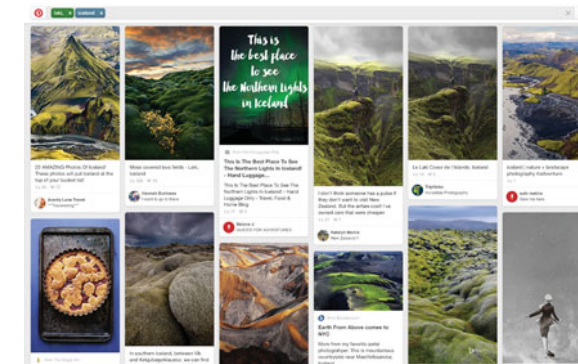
hills × Iceland ×

22 AMAZING Photos Of Iceland! These photos will just blasted at the top of your bucket list!

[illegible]

Moss-covered lava fields - Laki, Iceland

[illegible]

This is the best place to see the Northern Lights in Iceland

This Is The Best Place To See The Northern Lights In Iceland - Hand Luggage...

This Is The Best Place To See The Northern Lights In Iceland – Hand Luggage Only – Travel, Food & Home Blog

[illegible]

I don't think someone has a pulse if they don't want to visit New Zealand. But the airfare cost! I've owned care that were cheaper

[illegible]

Le Lac Cover de l'Islande, Iceland

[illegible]

Iceland | nature + landscape photography #adventure

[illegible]

In southern Iceland, between Vík and Kirkjubæjarklaustur, we find

Earth From Above comes to NYC

More from my favorite aerial photographer. This is mountainous countryside near Marzhlikonstra,

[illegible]